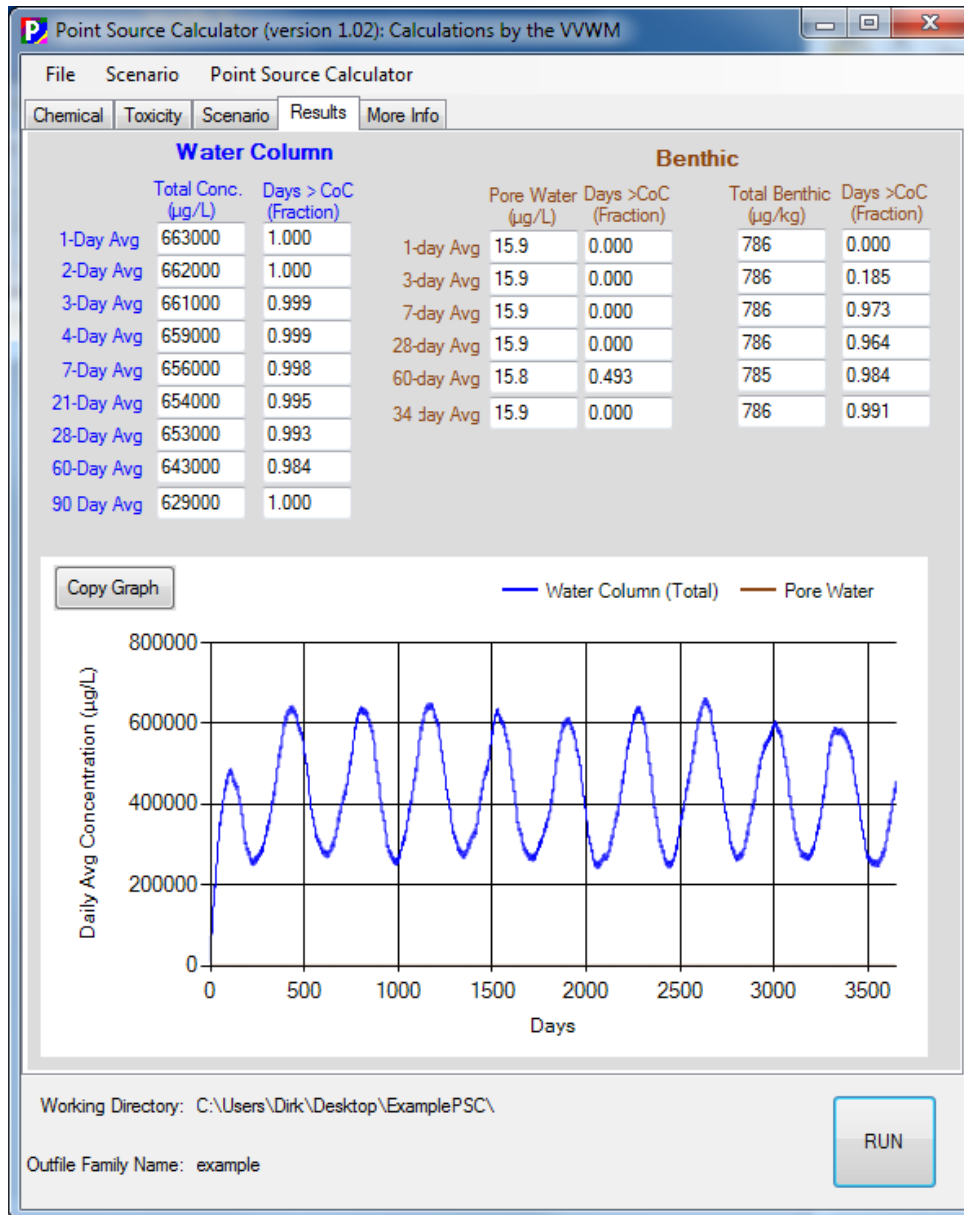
Point Source Calculator (version 1.02): Calculations by the VVWM

File Scenario Point Source Calculator

Chemical Toxicity Scenario Results More Info

Water Column

| | Total Conc. (µg/L) | Days > CoC (Fraction) |
|---|---|---|
| 1-Day Avg | 663000 | 1.000 |
| 2-Day Avg | 662000 | 1.000 |
| 3-Day Avg | 661000 | 0.999 |
| 4-Day Avg | 659000 | 0.999 |
| 7-Day Avg | 656000 | 0.998 |
| 21-Day Avg | 654000 | 0.995 |
| 28-Day Avg | 653000 | 0.993 |
| 60-Day Avg | 643000 | 0.984 |
| 90 Day Avg | 629000 | 1.000 |

Benthic

| | Pore Water (µg/L) | Days >CoC (Fraction) | Total Benthic (µg/kg) | Days >CoC (Fraction) |
|---|---|---|---|---|
| 1-day Avg | 15.9 | 0.000 | 786 | 0.000 |
| 3-day Avg | 15.9 | 0.000 | 786 | 0.185 |
| 7-day Avg | 15.9 | 0.000 | 786 | 0.973 |
| 28-day Avg | 15.9 | 0.000 | 786 | 0.964 |
| 60-day Avg | 15.8 | 0.493 | 785 | 0.984 |
| 34 day Avg | 15.9 | 0.000 | 786 | 0.991 |

Copy Graph

Water Column (Total) Pore Water

Daily Avg Concentration (µg/L)

800000
600000
400000
200000
0

0 500 1000 1500 2000 2500 3000 3500

Days

Working Directory: C:\Users\Dirk\Desktop\ExamplePSC\

Outfile Family Name: example

RUN